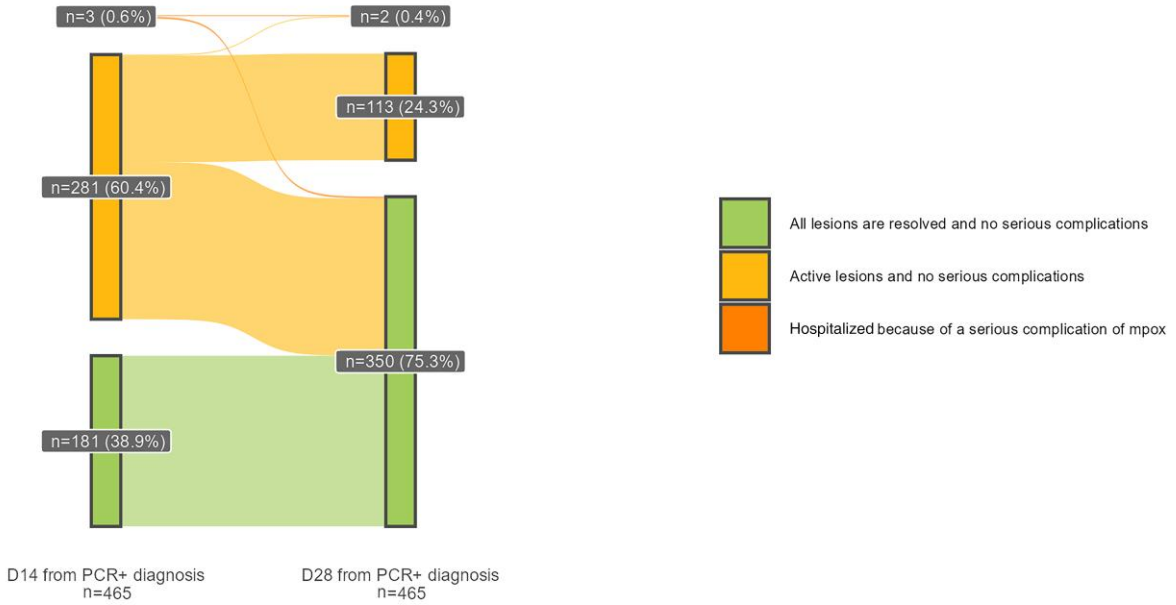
n=3 (0.6%)
n=2 (0.4%)
n=281 (60.4%)
n=113 (24.3%)
n=350 (75.3%)
n=181 (38.9%)

All lesions are resolved and no serious complications
Active lesions and no serious complications
Hospitalized because of a serious complication of mpox

D14 from PCR+ diagnosis
n=465

D28 from PCR+ diagnosis
n=465